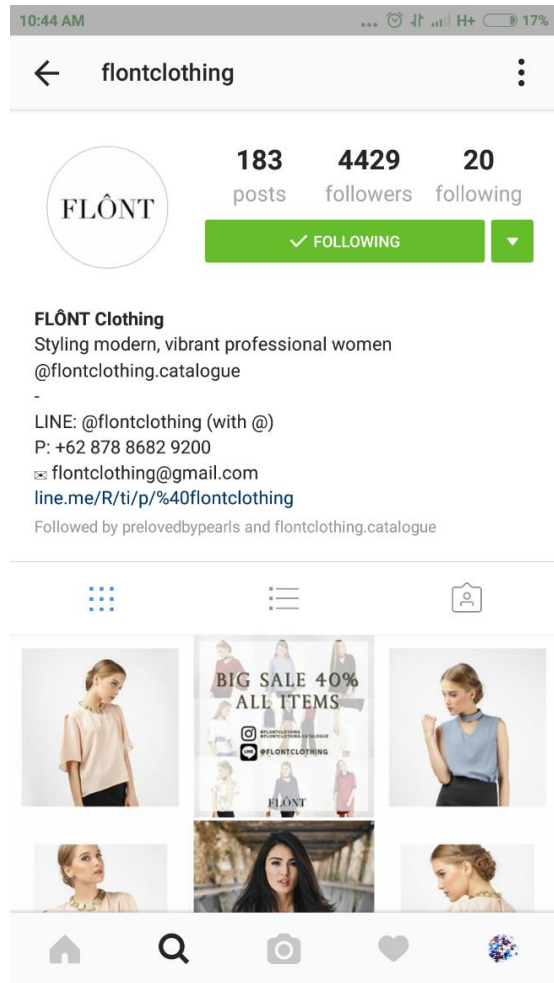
10:44 AM ... H+ 17%

flontclothing

FLÔNT

183 posts
4429 followers
20 following

✓ FOLLOWING

FLÔNT Clothing
Styling modern, vibrant professional women
@flontclothing.catalogue
-
LINE: @flontclothing (with @)
P: +62 878 8682 9200
✉ flontclothing@gmail.com
line.me/R/ti/p/%40flontclothing

Followed by prelovedbypearls and flontclothing.catalogue

BIG SALE 40%
ALL ITEMS
@FLONTCLOTHING
@FLONTCLOTHING.CATALOGUE
@FLONTCLOTHING
FLÔNT